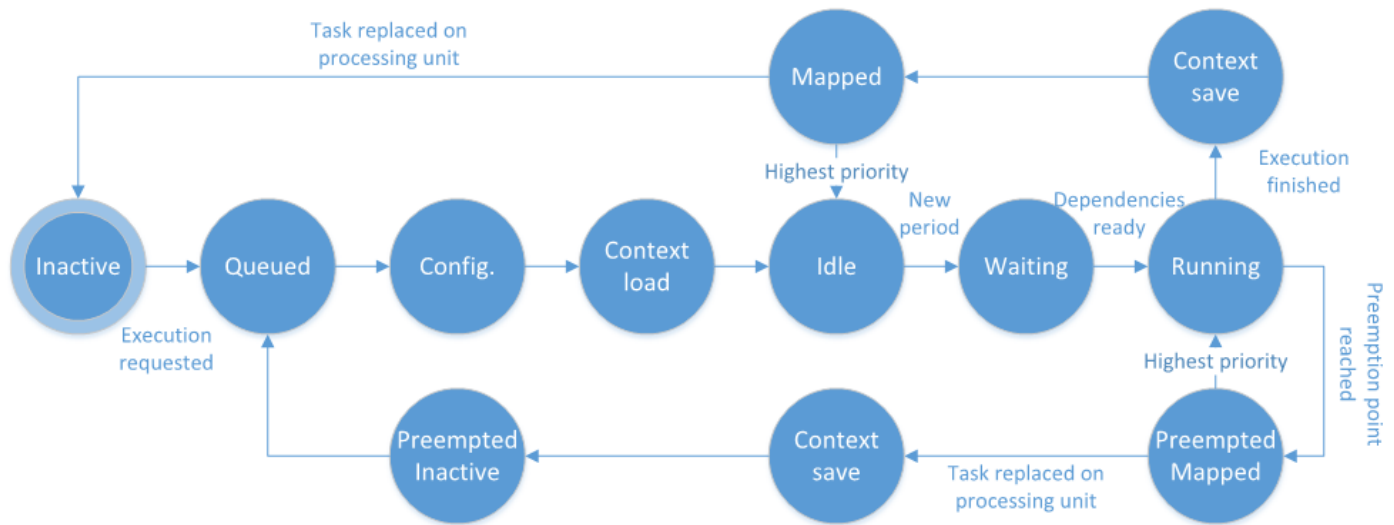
Task replaced on processing unit

Mapped

Context save

Highest priority

Execution finished

New period

Dependencies ready

Inactive

Queued

Config.

Context load

Idle

Waiting

Running

Execution requested

Highest priority

Preemption point reached

Preempted Inactive

Context save

Task replaced on processing unit

Preempted Mapped